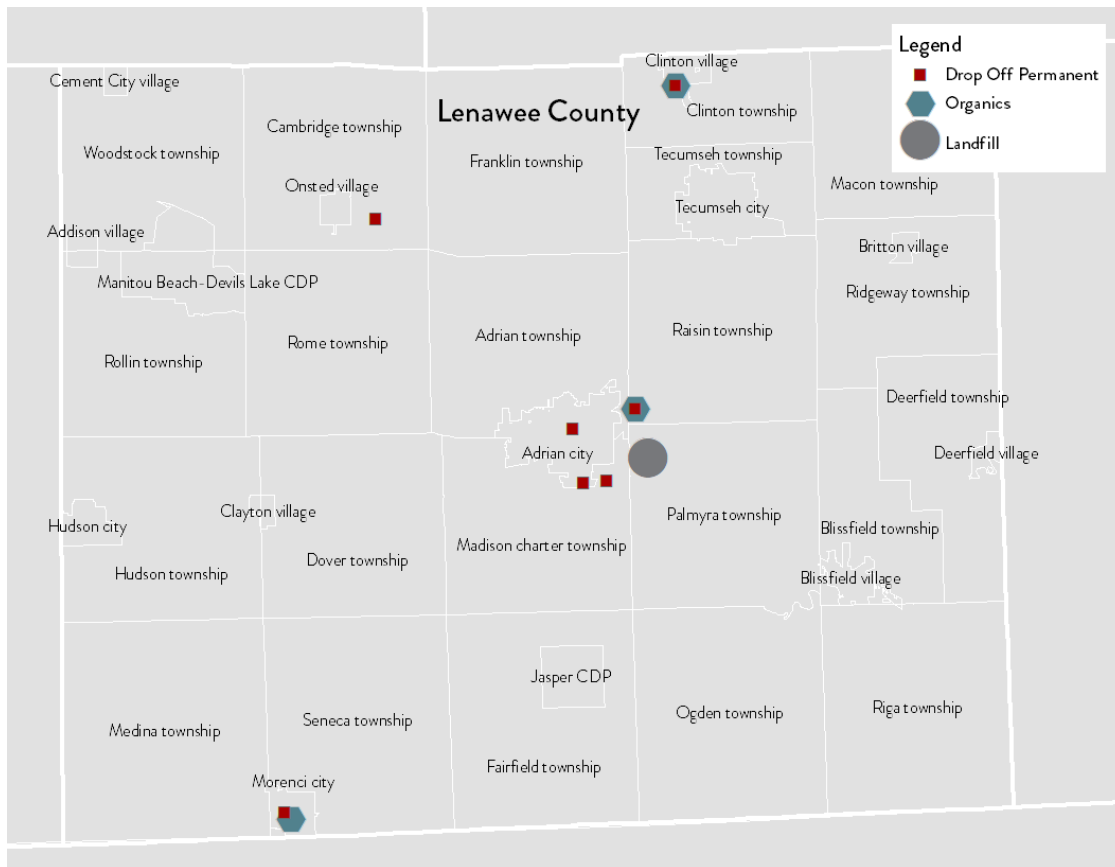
Legend
Drop Off Permanent
Organics
Landfill

Lenawee County

Cement City village
Clinton village
Clinton township
Cambridge township
Woodstock township
Franklin township
Tecumseh township
Onsted village
Macon township
Tecumseh city
Addison village
Britton village
Manitou Beach-Devils Lake CDP
Ridgeway township
Adrian township
Raisin township
Rome township
Rollin township
Deerfield township
Adrian city
Deerfield village
Palmyra township
Clayton village
Hudson city
Blissfield township
Madison charter township
Dover township
Hudson township
Blissfield village
Jasper CDP
Riga township
Ogden township
Seneca township
Medina township
Fairfield township
Morenci city